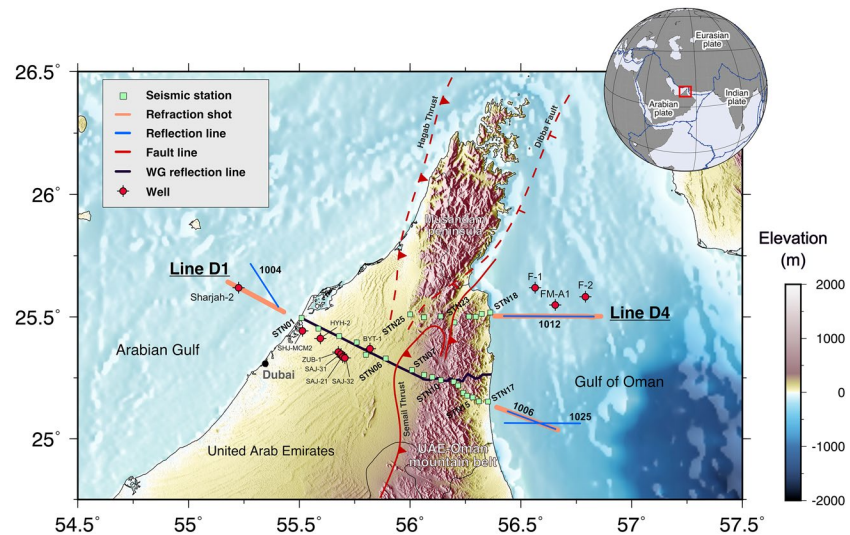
Seismic station
Refraction shot
Reflection line
Fault line
WG reflection line
Well

Eurasian plate
Arabian plate
Indian plate

Hagab Thrust
Dibba Fault
Musandam Peninsula

Elevation (m)
2000
1000
0
-1000
-2000

26.5°
26°
25.5°
25°

Line D1
1004
Sharjah-2
STN01
SHJ-MCM2
HYH-2
BYT-1
STN25
STN23
STN18
Line D4
1012
F-1
FM-A1
F-2
Arabian Gulf
Dubai
ZUB-1
SAJ-31
SAJ-21
SAJ-32
STN06
STN10
STN13
STN15
STN17
Gulf of Oman
1006
1025
Semail Thrust
United Arab Emirates
UAE-Oman mountain belt

54.5°
55°
55.5°
56°
56.5°
57°
57.5°